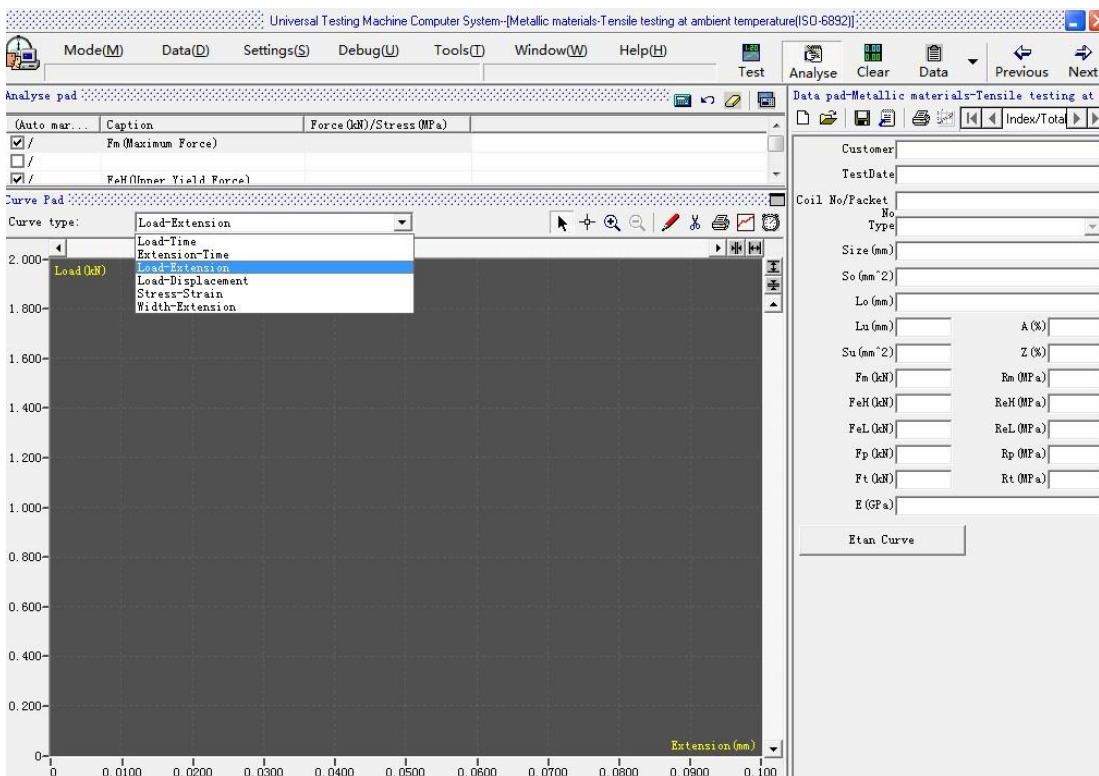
Universal Testing Machine Computer System--[Metallic materials-Tensile testing at ambient temperature(ISO-6892)]

Mode(M) Data(D) Settings(S) Debug(U) Tools(T) Window(W) Help(H)

Test Analyse Clear Data Previous Next

Analyse pad

| (Auto mar... | Caption | Force (kN)/Stress (MPa) |
|---|---|---|
| ☑/ | Fm (Maximum Force) | |
| ☐/ | | |
| ☑/ | FeH (Upper Yield Force) | |

Curve Pad

Curve type: Load-Extension

Load-Time
Extension-Time
Load-Extension
Load-Displacement
Stress-Strain
Width-Extension

Load (kN)

2.000
1.800
1.600
1.400
1.200
1.000
0.800
0.600
0.400
0.200
0

Extension (mm)

0 0.0100 0.0200 0.0300 0.0400 0.0500 0.0600 0.0700 0.0800 0.0900 0.100

Data pad-Metallic materials-Tensile testing at

Index/Total

Customer
TestDate
Coil No/Packet No
Type
Size (mm)
So (mm^2)
Lo (mm)
Lu (mm) A (%)
Su (mm^2) Z (%)
Fm (kN) Rm (MPa)
FeH (kN) ReH (MPa)
FeL (kN) ReL (MPa)
Fp (kN) Rp (MPa)
Ft (kN) Rt (MPa)
E (GPa)

Etan Curve